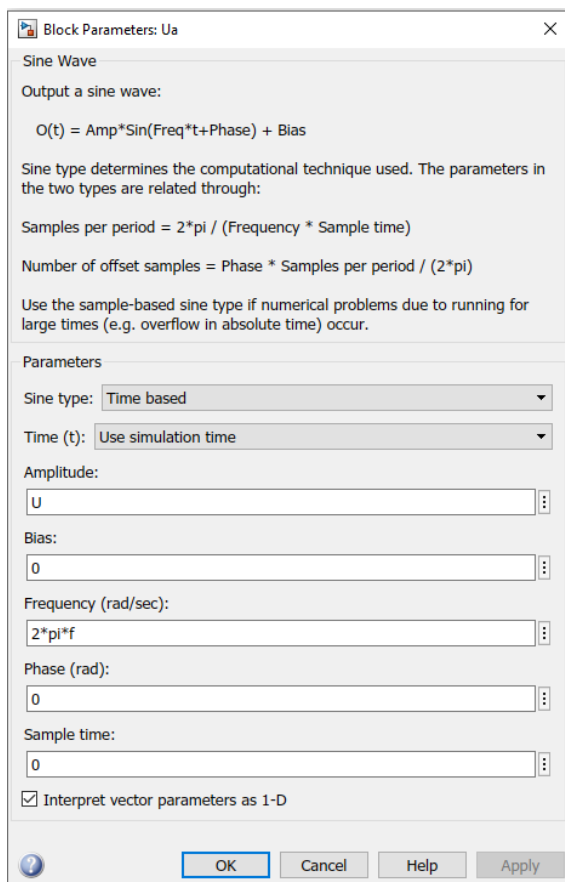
Block Parameters: Ua

Sine Wave

Output a sine wave:

O(t) = Amp*Sin(Freq*t+Phase) + Bias

Sine type determines the computational technique used. The parameters in the two types are related through:

Samples per period = 2*pi / (Frequency * Sample time)

Number of offset samples = Phase * Samples per period / (2*pi)

Use the sample-based sine type if numerical problems due to running for large times (e.g. overflow in absolute time) occur.

Parameters

Sine type: Time based

Time (t): Use simulation time

Amplitude:

U

Bias:

0

Frequency (rad/sec):

2*pi*f

Phase (rad):

0

Sample time:

0

☑ Interpret vector parameters as 1-D

OK Cancel Help Apply